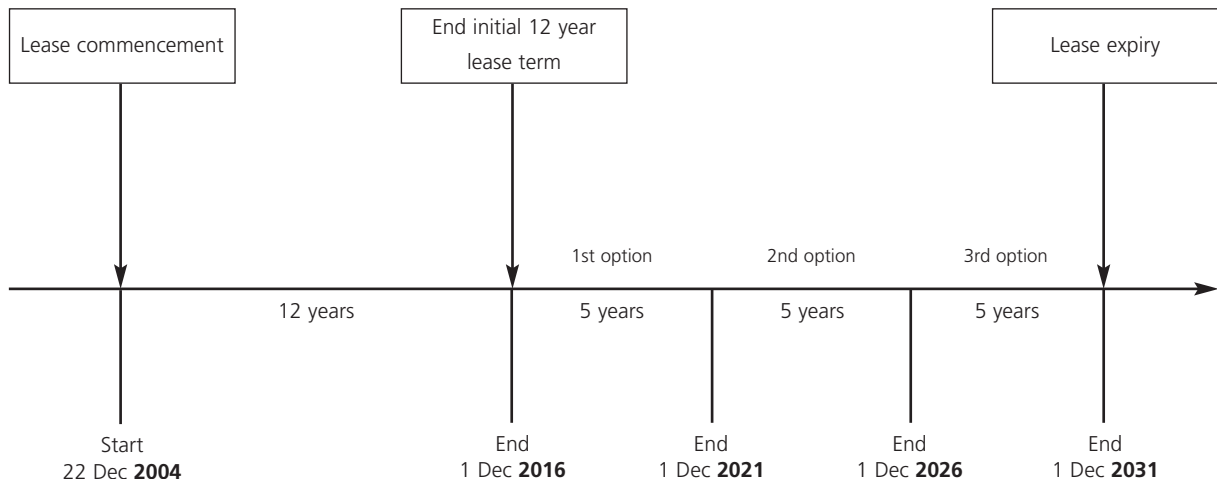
Lease commencement

End initial 12 year lease term

Lease expiry

1st option

2nd option

3rd option

12 years

5 years

5 years

5 years

Start
22 Dec **2004**

End
1 Dec **2016**

End
1 Dec **2021**

End
1 Dec **2026**

End
1 Dec **2031**